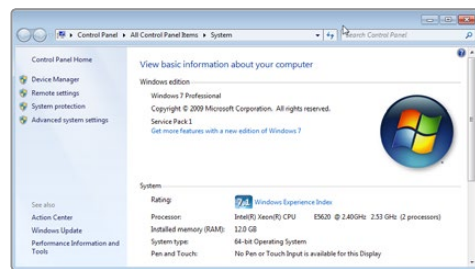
Control Panel ▸ All Control Panel Items ▸ System

Search Control Panel

Control Panel Home

Device Manager

Remote settings

System protection

Advanced system settings

View basic information about your computer

Windows edition

Windows 7 Professional

Copyright © 2009 Microsoft Corporation. All rights reserved.

Service Pack 1

Get more features with a new edition of Windows 7

System

| | |
|---|---|
| Rating: | 7.4 Windows Experience Index |
| Processor: | Intel(R) Xeon(R) CPU E5620 @ 2.40GHz 2.53 GHz (2 processors) |
| Installed memory (RAM): | 12.0 GB |
| System type: | 64-bit Operating System |
| Pen and Touch: | No Pen or Touch Input is available for this Display |

See also

Action Center

Windows Update

Performance Information and Tools